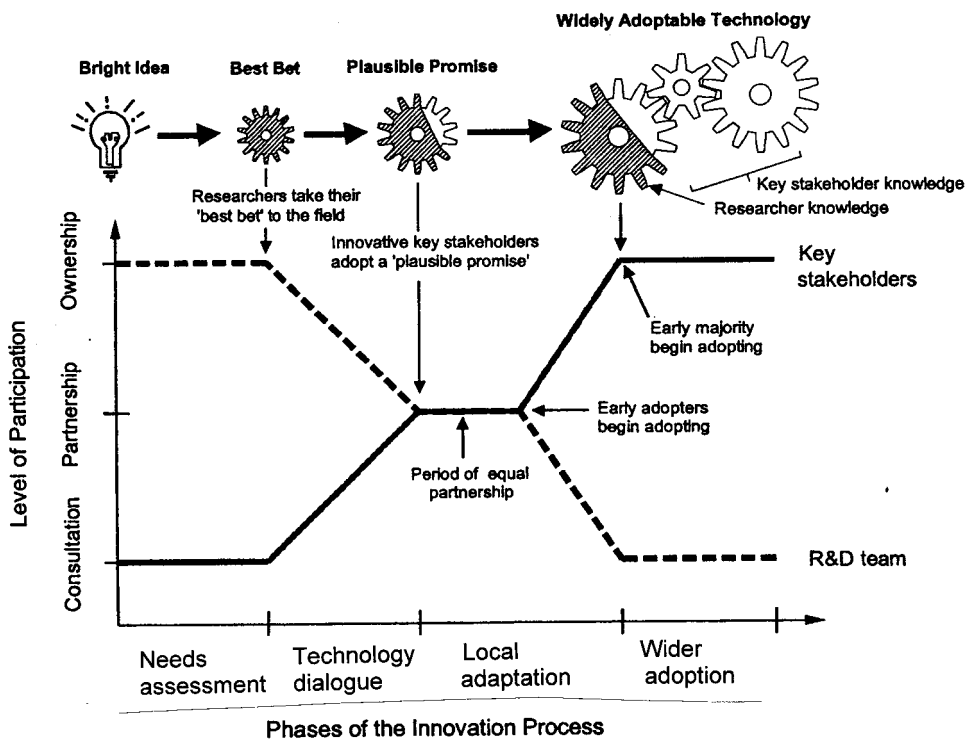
Widely Adoptable Technology

Bright Idea

Best Bet

Plausible Promise

Researchers take their 'best bet' to the field

Key stakeholder knowledge

Researcher knowledge

Innovative key stakeholders adopt a 'plausible promise'

Key stakeholders

Ownership

Early majority begin adopting

Level of Participation

Partnership

Early adopters begin adopting

Period of equal partnership

Consultation

R&D team

Needs assessment

Technology dialogue

Local adaptation

Wider adoption

Phases of the Innovation Process